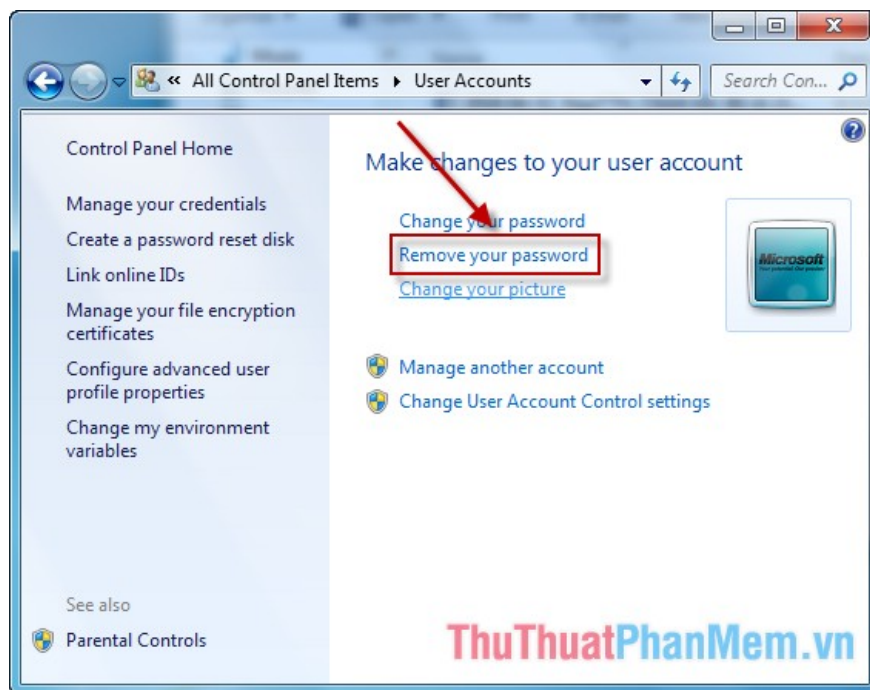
« All Control Panel Items ▸ User Accounts

Search Con...

Control Panel Home

Manage your credentials

Create a password reset disk

Link online IDs

Manage your file encryption certificates

Configure advanced user profile properties

Change my environment variables

See also

Parental Controls

Make changes to your user account

Change your password

Remove your password

Change your picture

Microsoft

Manage another account

Change User Account Control settings

ThuThuatPhanMem.vn